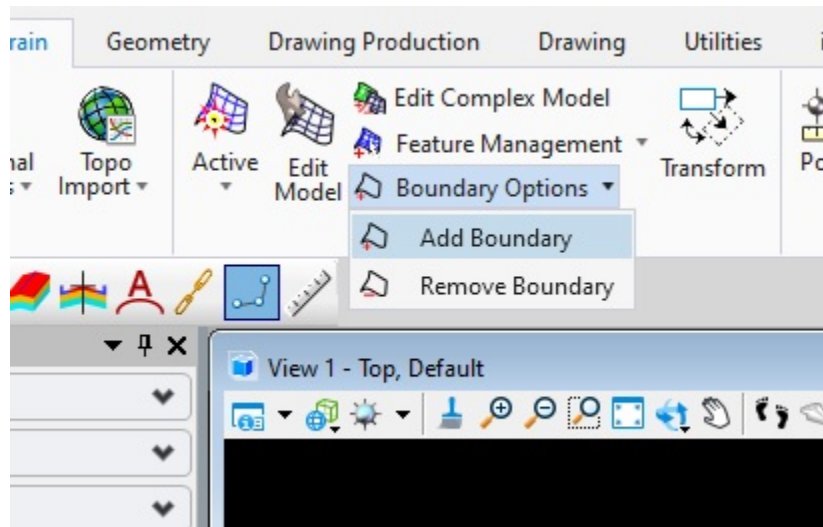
rain Geometry Drawing Production Drawing Utilities

nal
s Topo Import Active Edit Model Edit Complex Model
Feature Management
Boundary Options
Transform Po

Add Boundary
Remove Boundary

View 1 - Top, Default